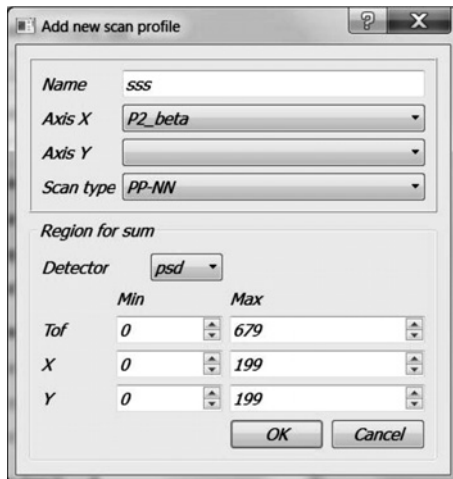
Add new scan profile

?

X

Name sss

Axis X P2_beta

Axis Y

Scan type PP-NN

Region for sum

Detector psd

| | Min | Max |
|---|---|---|
| Tof | 0 | 679 |
| X | 0 | 199 |
| Y | 0 | 199 |

OK

Cancel